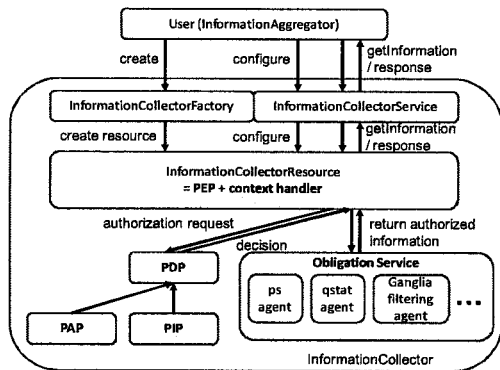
User (InformationAggregator)

create

configure

getInformation / response

InformationCollectorFactory

InformationCollectorService

create resource

configure

getInformation / response

InformationCollectorResource = PEP + context handler

authorization request

decision

return authorized information

PDP

Obligation Service

ps agent

qstat agent

Ganglia filtering agent

...

PAP

PIP

InformationCollector